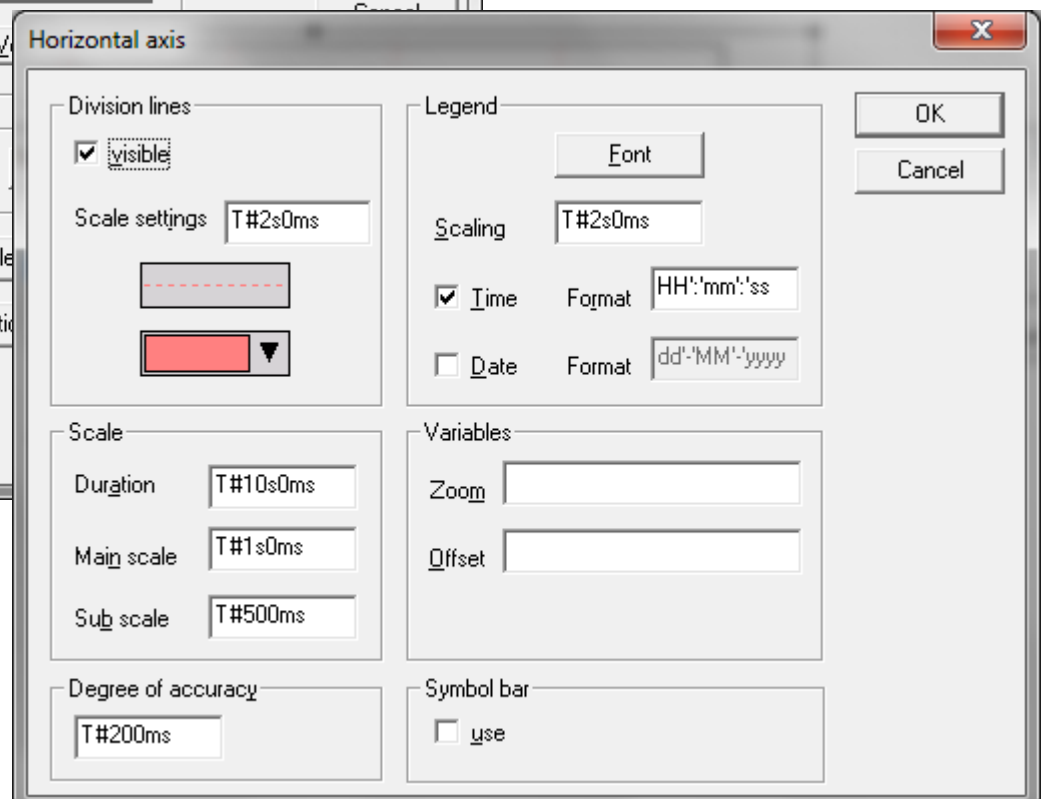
Cancel

Horizontal axis

Division lines
visible
Scale settings T#2s0ms

Legend
Font
Scaling T#2s0ms
Time Format HH':'mm':'ss
Date Format dd'-'MM'-'yyyy

OK
Cancel

Scale
Duration T#10s0ms
Main scale T#1s0ms
Sub scale T#500ms

Variables
Zoom
Offset

Degree of accuracy
T#200ms

Symbol bar
use